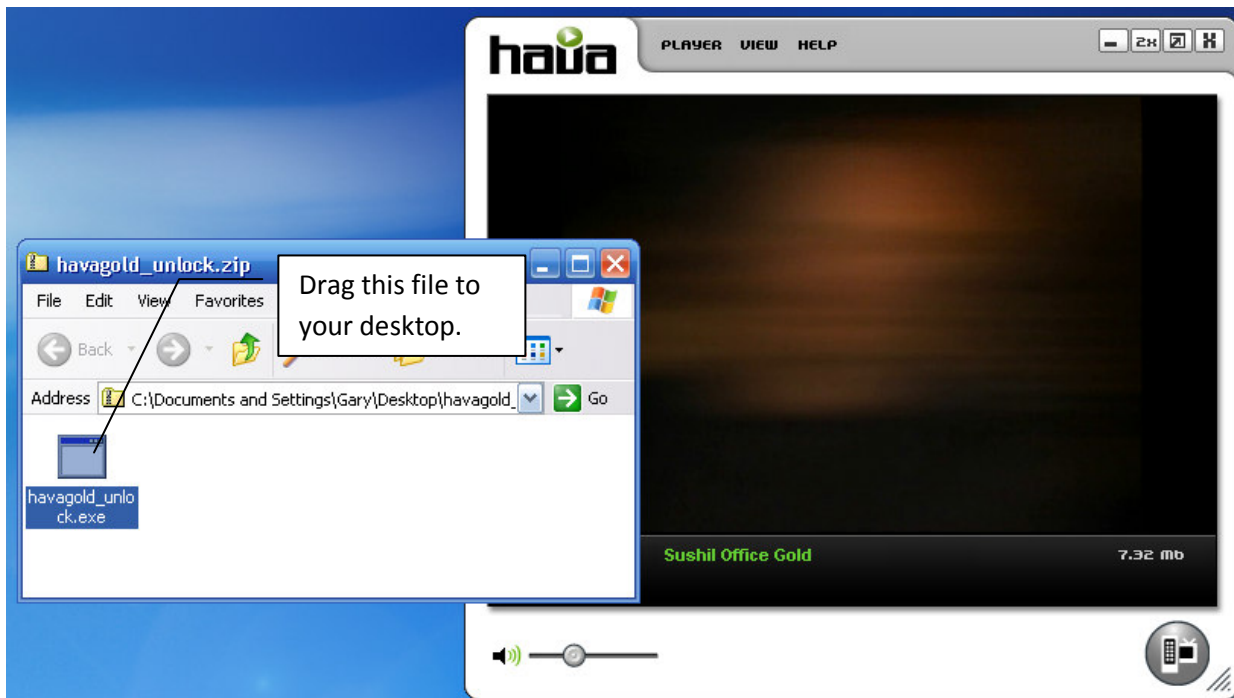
hava

PLAYER VIEW HELP

2x

havagold_unlock.zip

File Edit View Favorites

Drag this file to your desktop.

Back

Address C:\Documents and Settings\Gary\Desktop\havagold_ Go

havagold_unlock.exe

Sushil Office Gold

7.32 mb